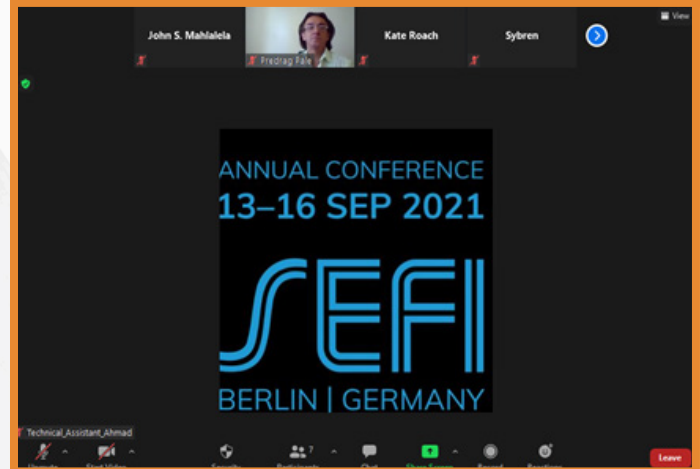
View

John S. Mahlalela

Predrag Pale

Kate Roach

Sybren

ANNUAL CONFERENCE
13–16 SEP 2021
SEFI
BERLIN | GERMANY

Technical_Assistant_Ahmad

Unmute

Start Video

Security

Participants 7

Chat

Share Screen

Record

Reactions

Leave